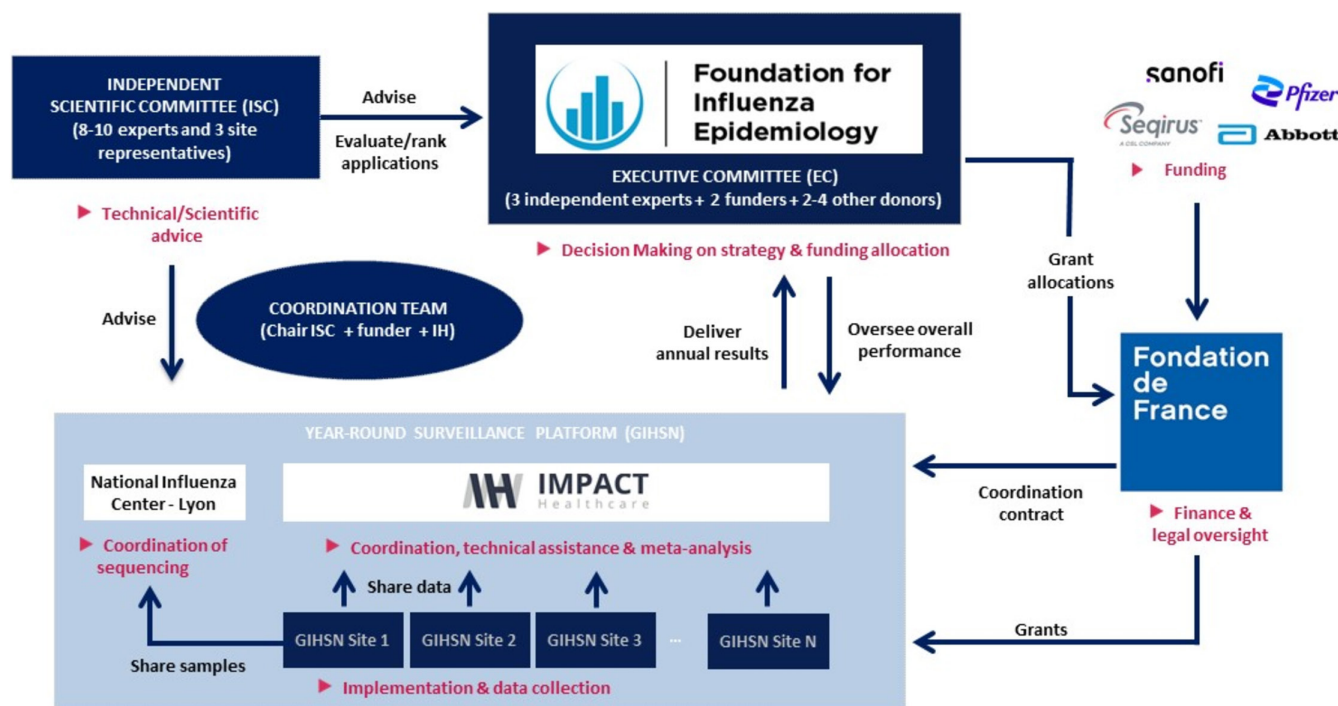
INDEPENDENT SCIENTIFIC COMMITTEE (ISC) (8-10 experts and 3 site representatives)

Technical/Scientific advice

Advise

Evaluate/rank applications

Foundation for Influenza Epidemiology

EXECUTIVE COMMITTEE (EC) (3 independent experts + 2 funders + 2-4 other donors)

Decision Making on strategy & funding allocation

sanofi

Pfizer

Seqirus A CSL COMPANY

Abbott

Funding

Grant allocations

Advise

COORDINATION TEAM (Chair ISC + funder + IH)

Deliver annual results

Oversee overall performance

Fondation de France

YEAR-ROUND SURVEILLANCE PLATFORM (GIHSN)

National Influenza Center - Lyon

Coordination of sequencing

IMPACT Healthcare

Coordination, technical assistance & meta-analysis

Coordination contract

Finance & legal oversight

Share data

GIHSN Site 1

GIHSN Site 2

GIHSN Site 3

...

GIHSN Site N

Share samples

Grants

Implementation & data collection